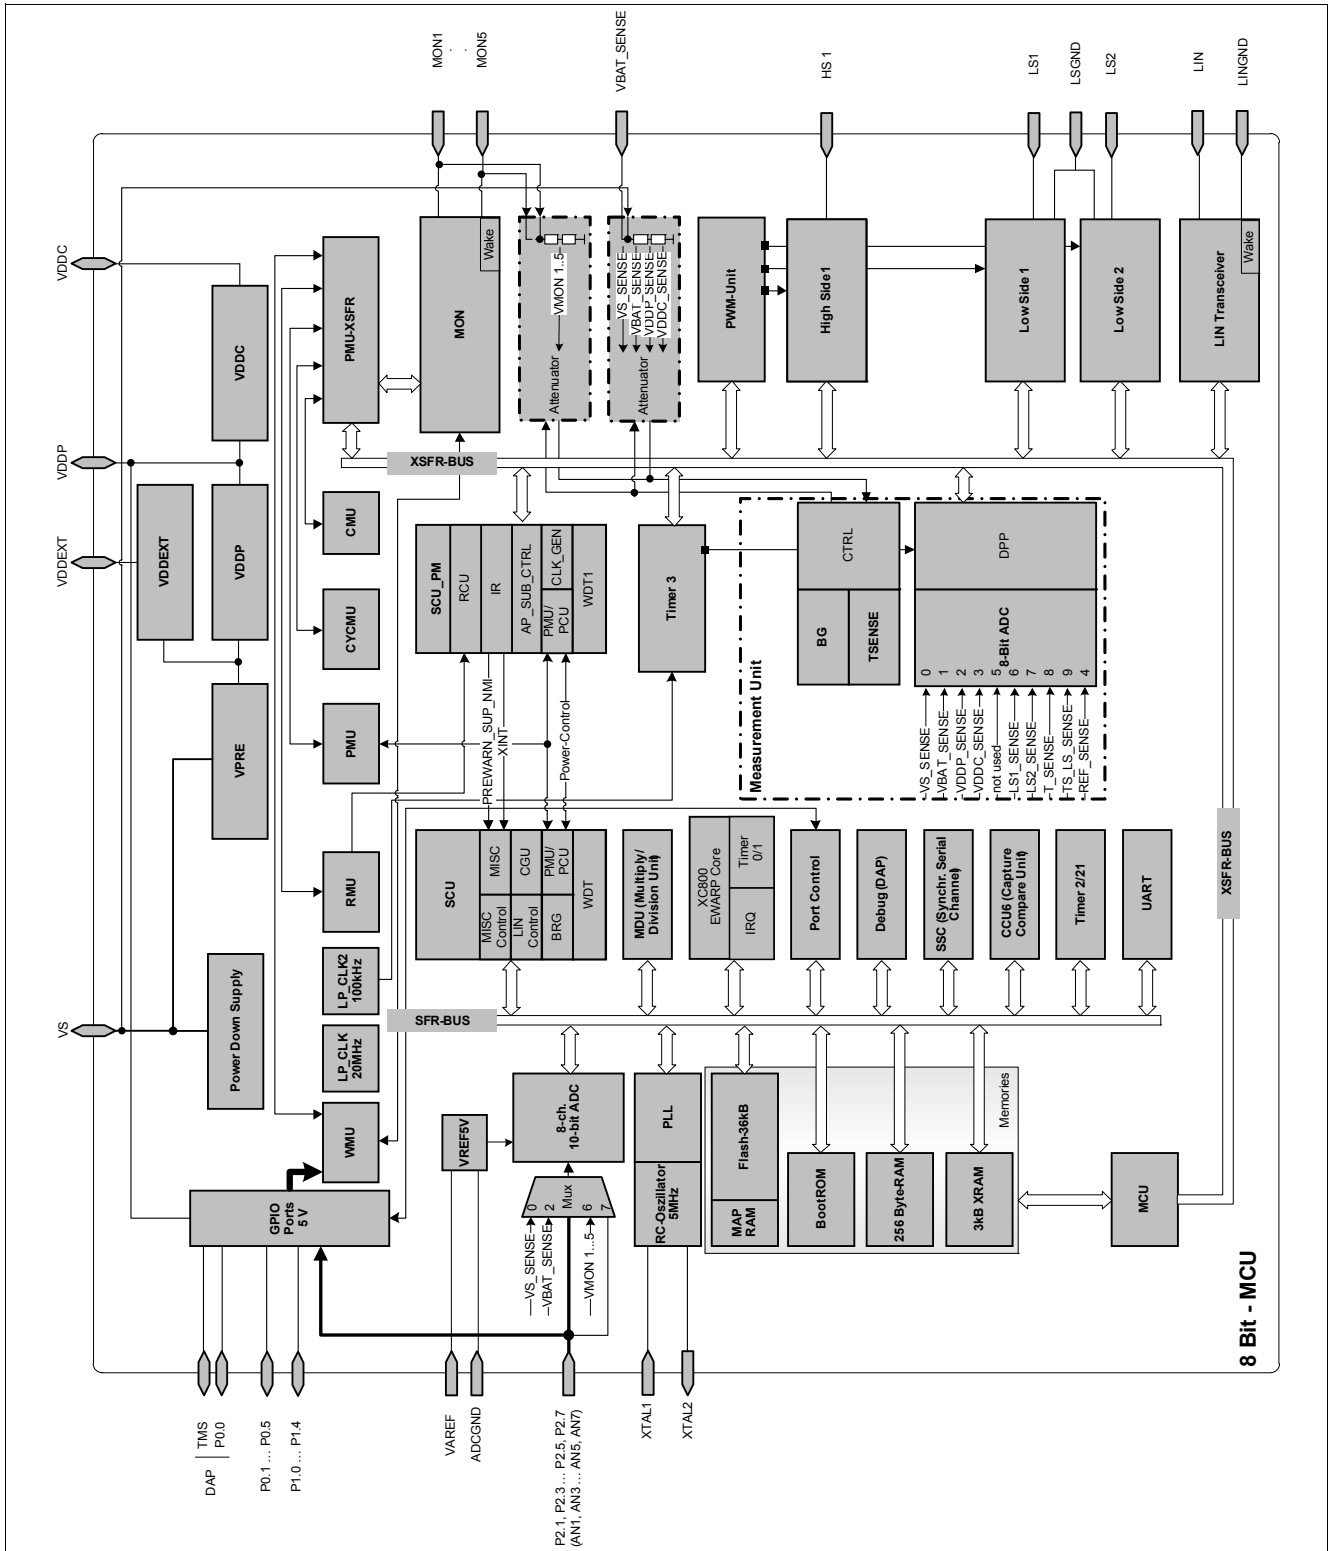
MON1
.
.
MON5
VBAT_SENSE
HS 1
LS1
LSGND
LS2
LIN
LINGND

VDDC
VDDP
VDDEXT
VS

PMU-XSFR
MON
Wake
VMON 1..5
Attenuator
VS_SENSE
VBAT_SENSE
VDDP_SENSE
VDDC_SENSE
Attenuator
PWM-Unit
High Side1
Low Side 1
Low Side 2
LIN Transceiver
Wake

VDDC
VDDP
VDDEXT
VPRE
Power Down Supply

XSFR-BUS
CMU
CYCMU
PMU
RMU
LP_CLK2 100kHz
LP_CLK 20MHz
WMU

SCU_PM
RCU
IR
AP_SUB_CTRL
CLK_GEN
PMU/ PCU
WDT1
Timer 3

Measurement Unit
CTRL
BG
TSENSE
DPP
8-Bit ADC
0 1 2 3 5 6 7 8 9 4
VS_SENSE
VBAT_SENSE
VDDP_SENSE
VDDC_SENSE
not used
LS1_SENSE
LS2_SENSE
T_SENSE
TS_LS_SENSE
REF_SENSE

PREWARN_SUP_NMI
XINT
Power-Control

SCU
MISC
CGU
PMU/ PCU
MISC Control
LIN Control
BRG
WDT
MDU (Multiply/ Division Unit)
XC800 EWARP Core
Timer 0/1
IRQ
Port Control
Debug (DAP)
SSC (Synchr. Serial Channel)
CCU6 (Capture Compare Unit)
Timer 2/21
UART
XSFR-BUS

SFR-BUS
VREF5V
8-ch. 10-bit ADC
Mux
0 2 6 7
VS_SENSE
VBAT_SENSE
VMON 1...5
PLL
RC-Oszillator 5MHz
Memories
Flash-36kB
MAP RAM
BootROM
256 Byte-RAM
3kB XRAM
MCU
GPIO Ports 5 V

DAP
TMS
P0.0
P0.1… P0.5
P1.0… P1.4
VAREF
ADCGND
P2.1, P2.3 … P2.5, P2.7 (AN1, AN3 … AN5, AN7)
XTAL1
XTAL2

8 Bit - MCU